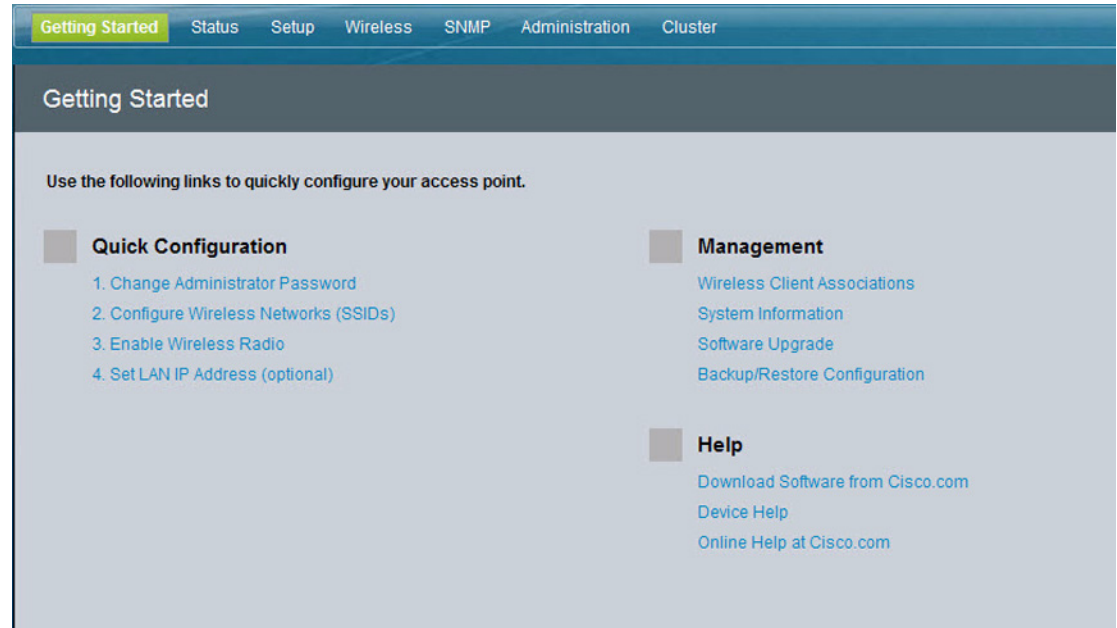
Getting Started Status Setup Wireless SNMP Administration Cluster

Getting Started

Use the following links to quickly configure your access point.

Quick Configuration

1. Change Administrator Password
2. Configure Wireless Networks (SSIDs)
3. Enable Wireless Radio
4. Set LAN IP Address (optional)

Management

Wireless Client Associations
System Information
Software Upgrade
Backup/Restore Configuration

Help

Download Software from Cisco.com
Device Help
Online Help at Cisco.com